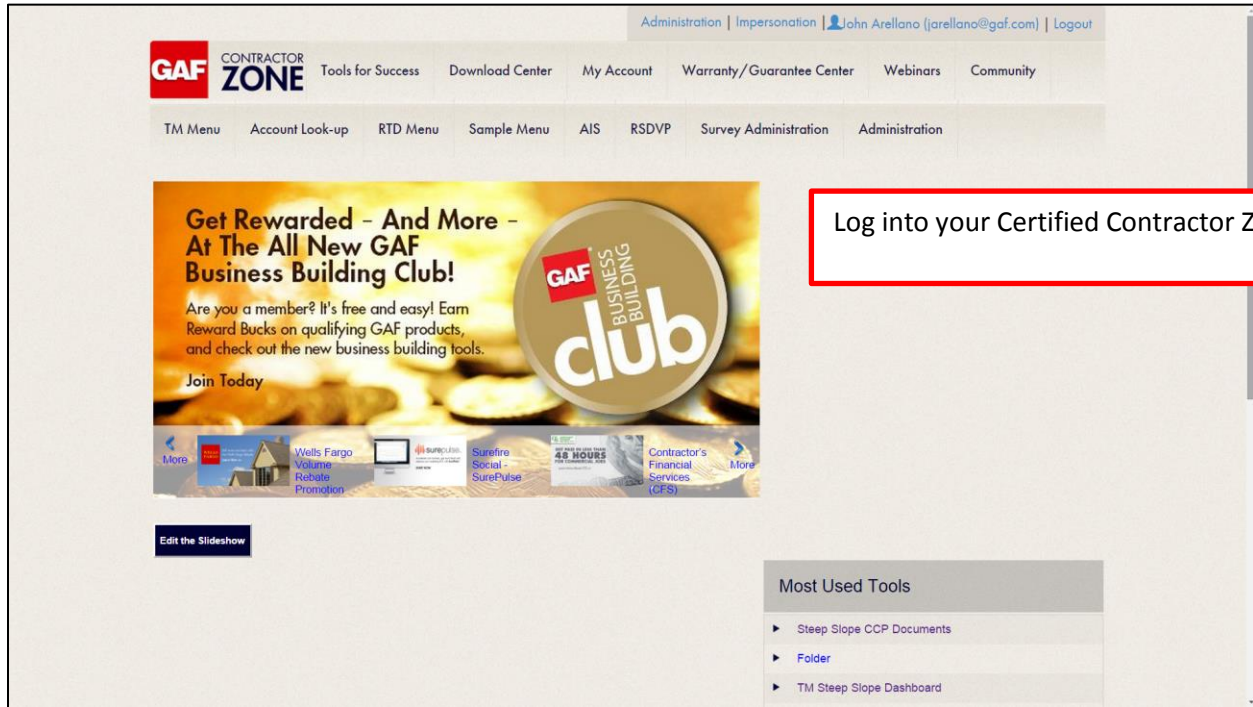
Administration | Impersonation | John Arellano (jarellano@gaf.com) | Logout

GAF CONTRACTOR ZONE

Tools for Success Download Center My Account Warranty/Guarantee Center Webinars Community

TM Menu Account Look-up RTD Menu Sample Menu AIS RSDVP Survey Administration Administration

Get Rewarded – And More – At The All New GAF Business Building Club!

Are you a member? It's free and easy! Earn Reward Bucks on qualifying GAF products, and check out the new business building tools.

Join Today

GAF BUSINESS BUILDING club

More

Wells Fargo Volume Rebate Promotion

surepulse

Surefire Social - SurePulse

48 HOURS

Contractor's Financial Services (CFS)

More

Edit the Slideshow

Log into your Certified Contractor Z

Most Used Tools

Steep Slope CCP Documents

Folder

TM Steep Slope Dashboard